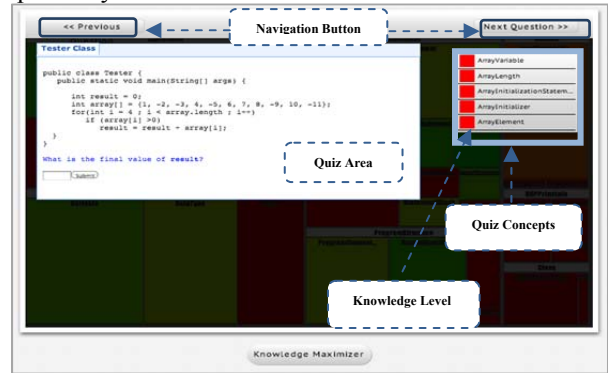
<< Previous

Navigation Button

Next Question >>

Tester Class

public class Tester {
    public static void main(String[] args) {

        int result = 0;
        int array[] = {1, -2, -3, 4, -5, 6, 7, 8, -9, 10, -11};
        for(int i = 4 ; i < array.length ; i++)
            if (array[i] >0)
                result = result + array[i];
    }
}

What is the final value of result?

Submit

Quiz Area

ArrayVariable
ArrayLength
ArrayInitializationStatem...
ArrayInitializer
ArrayElement

Quiz Concepts

Knowledge Level

Knowledge Maximizer